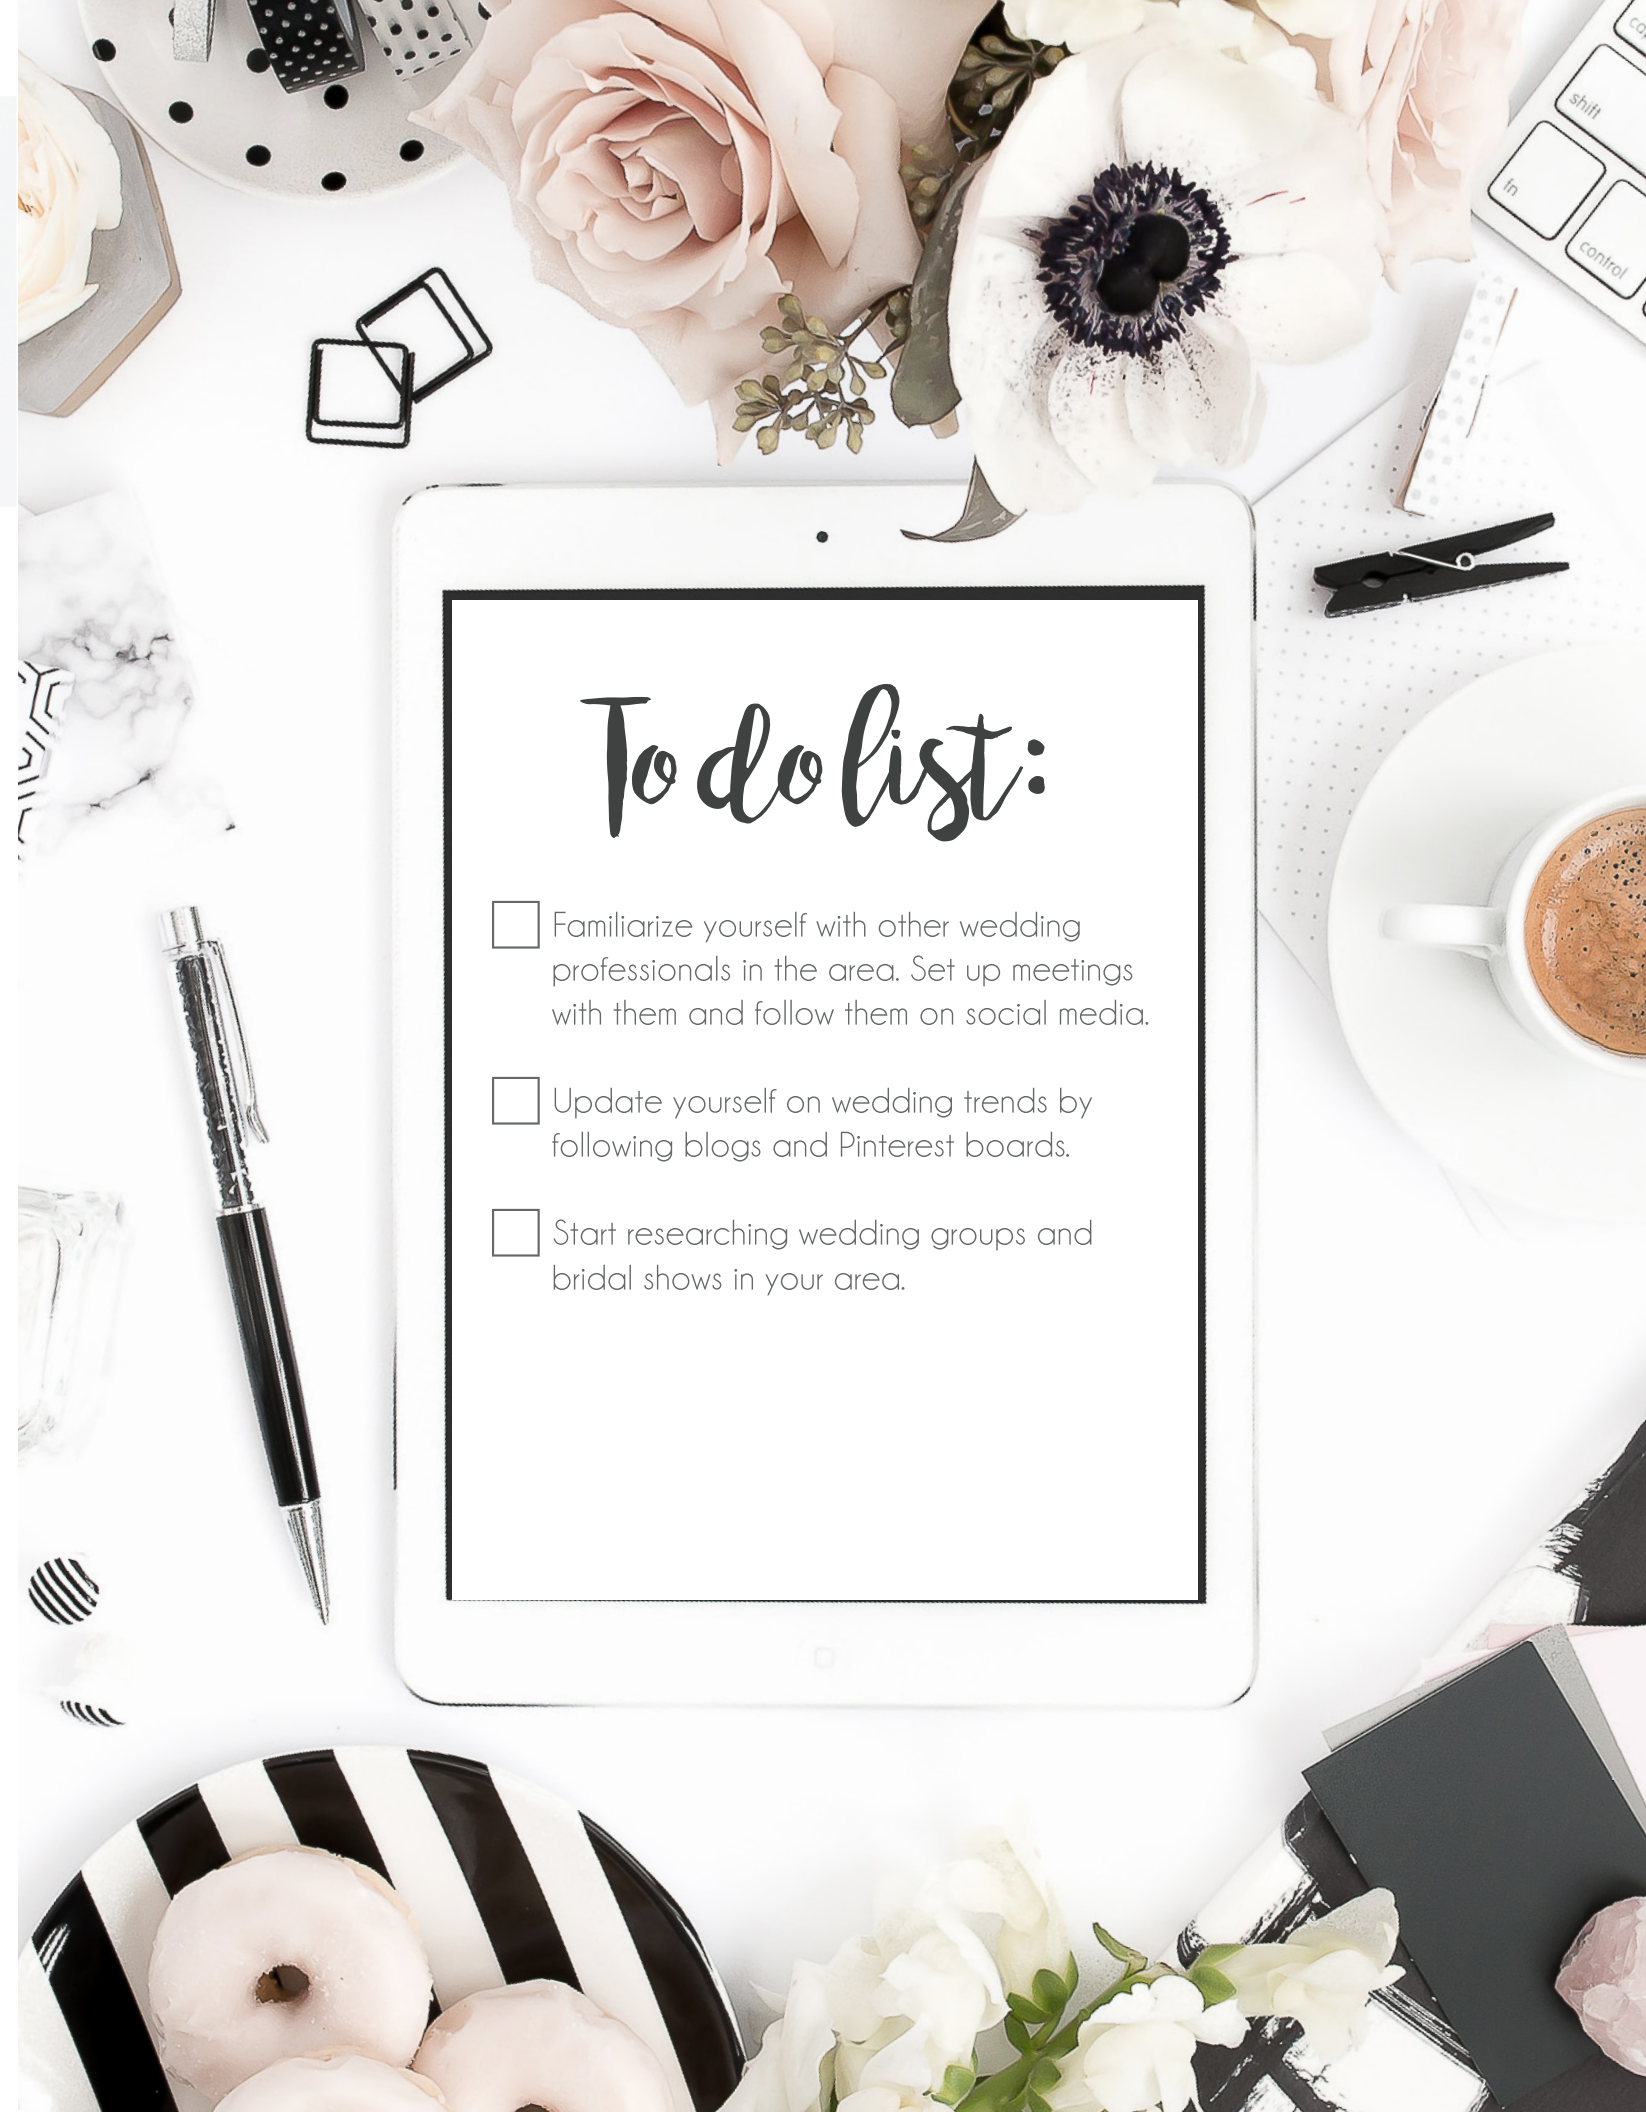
shift
fn
control

To do list:

☐ Familiarize yourself with other wedding professionals in the area. Set up meetings with them and follow them on social media.

☐ Update yourself on wedding trends by following blogs and Pinterest boards.

☐ Start researching wedding groups and bridal shows in your area.